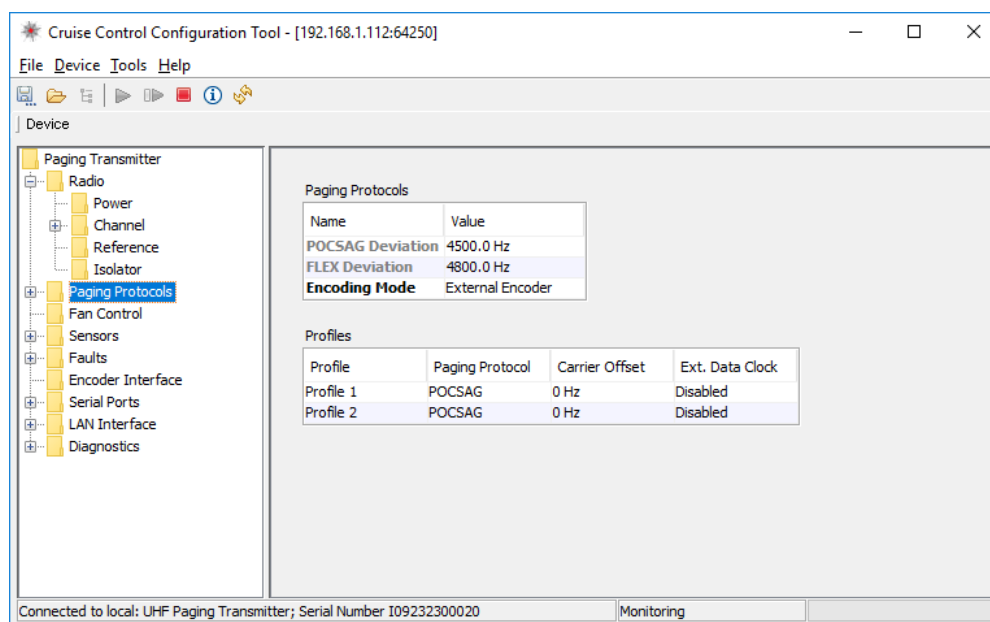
Cruise Control Configuration Tool - [192.168.1.112:64250]

File Device Tools Help

Device

Paging Transmitter
Radio
Power
Channel
Reference
Isolator
Paging Protocols
Fan Control
Sensors
Faults
Encoder Interface
Serial Ports
LAN Interface
Diagnostics

Paging Protocols

| Name | Value |
|---|---|
| POCSAG Deviation | 4500.0 Hz |
| FLEX Deviation | 4800.0 Hz |
| Encoding Mode | External Encoder |

Profiles

| Profile | Paging Protocol | Carrier Offset | Ext. Data Clock |
|---|---|---|---|
| Profile 1 | POCSAG | 0 Hz | Disabled |
| Profile 2 | POCSAG | 0 Hz | Disabled |

Connected to local: UHF Paging Transmitter; Serial Number I09232300020 | Monitoring